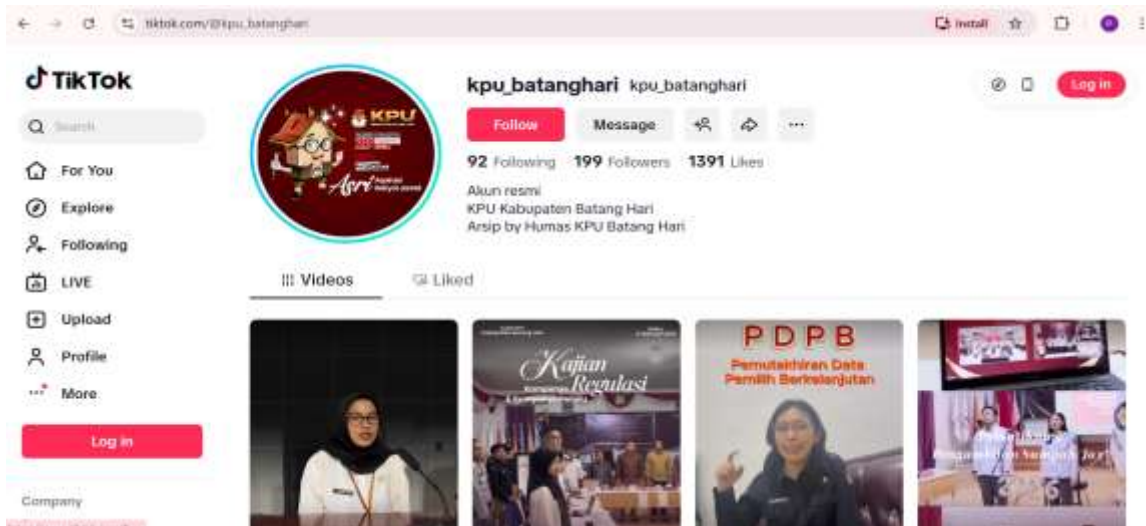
tiktok.com/@kpu_batanghari

Install

TikTok

Search

For You

Explore

Following

LIVE

Upload

Profile

More

Log in

Company

KPU

Asri

kpu_batanghari kpu_batanghari

Log in

Follow

Message

92 Following 199 Followers 1391 Likes

Akun resmi
KPU Kabupaten Batang Hari
Arsip by Humas KPU Batang Hari

Videos

Liked

Kajian Regulasi

PDPB

Pemutakhiran Data Pemilih Berkelanjutan